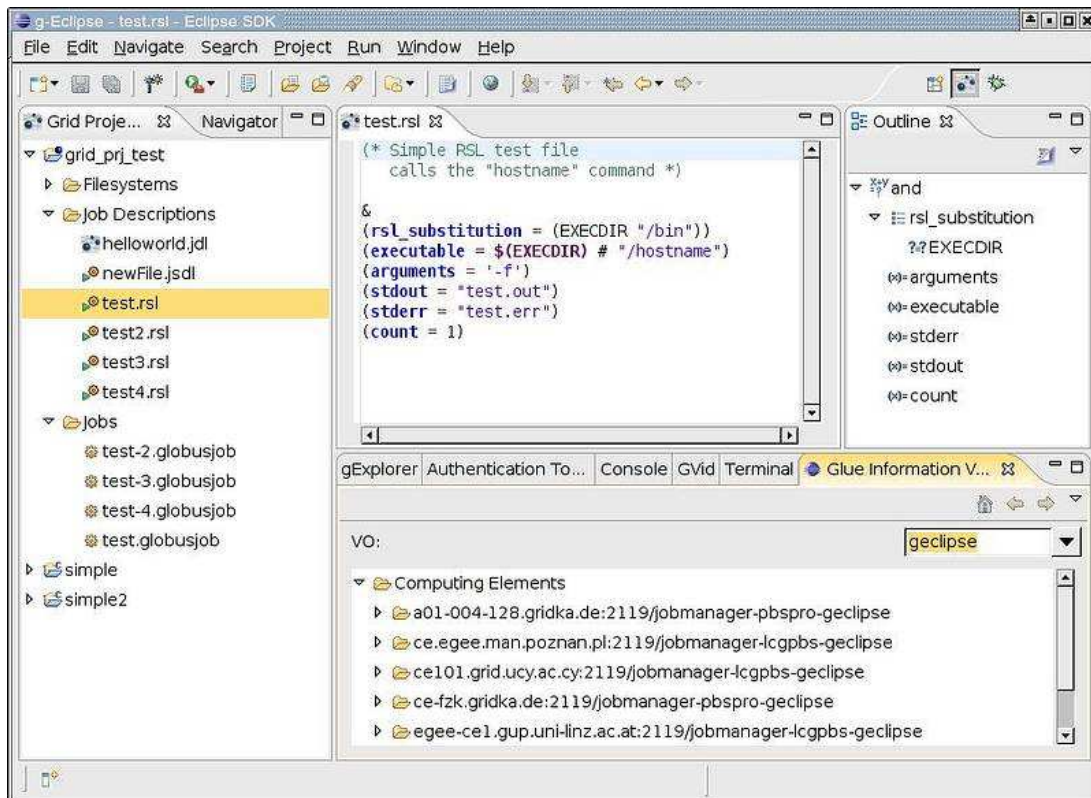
g-Eclipse - test.rsl - Eclipse SDK

File Edit Navigate Search Project Run Window Help

Grid Proje... ✕ Navigator

grid_prj_test
Filesystems
Job Descriptions
helloworld.jdl
newFile.jsdl
test.rsl
test2.rsl
test3.rsl
test4.rsl
Jobs
test-2.globusjob
test-3.globusjob
test-4.globusjob
test.globusjob
simple
simple2

test.rsl ✕

(* Simple RSL test file
   calls the "hostname" command *)

&
(rsl_substitution = (EXECDIR "/bin"))
(executable = $(EXECDIR) # "/hostname")
(arguments = '-f')
(stdout = "test.out")
(stderr = "test.err")
(count = 1)

Outline ✕

and
rsl_substitution
EXECDIR
arguments
executable
stderr
stdout
count

gExplorer Authentication To... Console GVid Terminal Glue Information V... ✕

VO: geclipse

Computing Elements
a01-004-128.gridka.de:2119/jobmanager-pbspro-geclipse
ce.egee.man.poznan.pl:2119/jobmanager-lcgpbs-geclipse
ce101.grid.ucy.ac.cy:2119/jobmanager-lcgpbs-geclipse
ce-fzk.gridka.de:2119/jobmanager-pbspro-geclipse
egee-ce1.gup.uni-linz.ac.at:2119/jobmanager-lcgpbs-geclipse